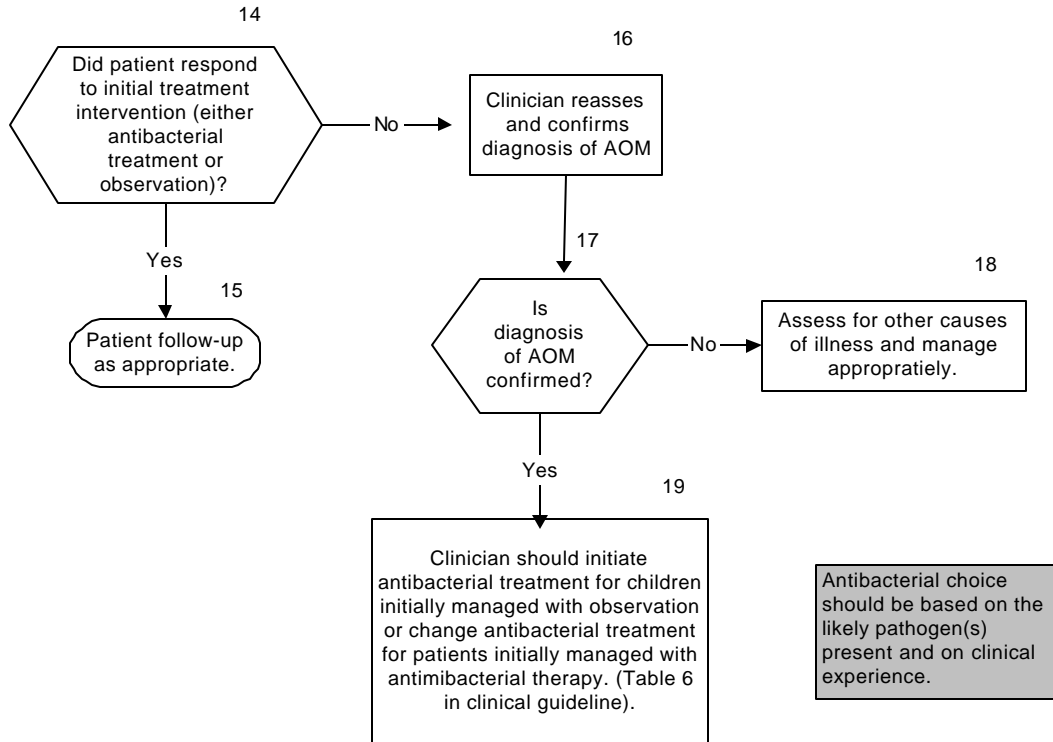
14

Did patient respond to initial treatment intervention (either antibacterial treatment or observation)?

No

16

Clinician reasses and confirms diagnosis of AOM

Yes

15

Patient follow-up as appropriate.

17

Is diagnosis of AOM confirmed?

No

18

Assess for other causes of illness and manage appropratiely.

Yes

19

Clinician should initiate antibacterial treatment for children initially managed with observation or change antibacterial treatment for patients initially managed with antimibacterial therapy. (Table 6 in clinical guideline).

Antibacterial choice should be based on the likely pathogen(s) present and on clinical experience.